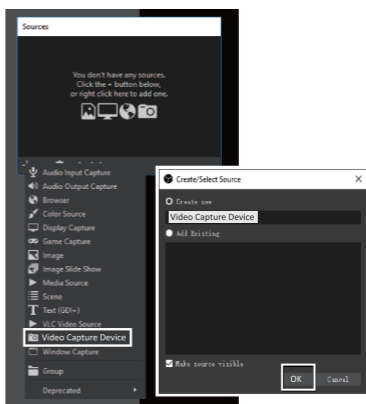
Sources

You don't have any sources. Click the + button below, or right click here to add one.

Audio Input Capture
Audio Output Capture
Browser
Color Source
Display Capture
Game Capture
Image
Image Slide Show
Media Source
Scene
Text (GDI+)
VLC Video Source
Video Capture Device
Window Capture
Group
Deprecated

Create/Select Source
Create new
Video Capture Device
Add Existing
Make source visible
OK
Cancel